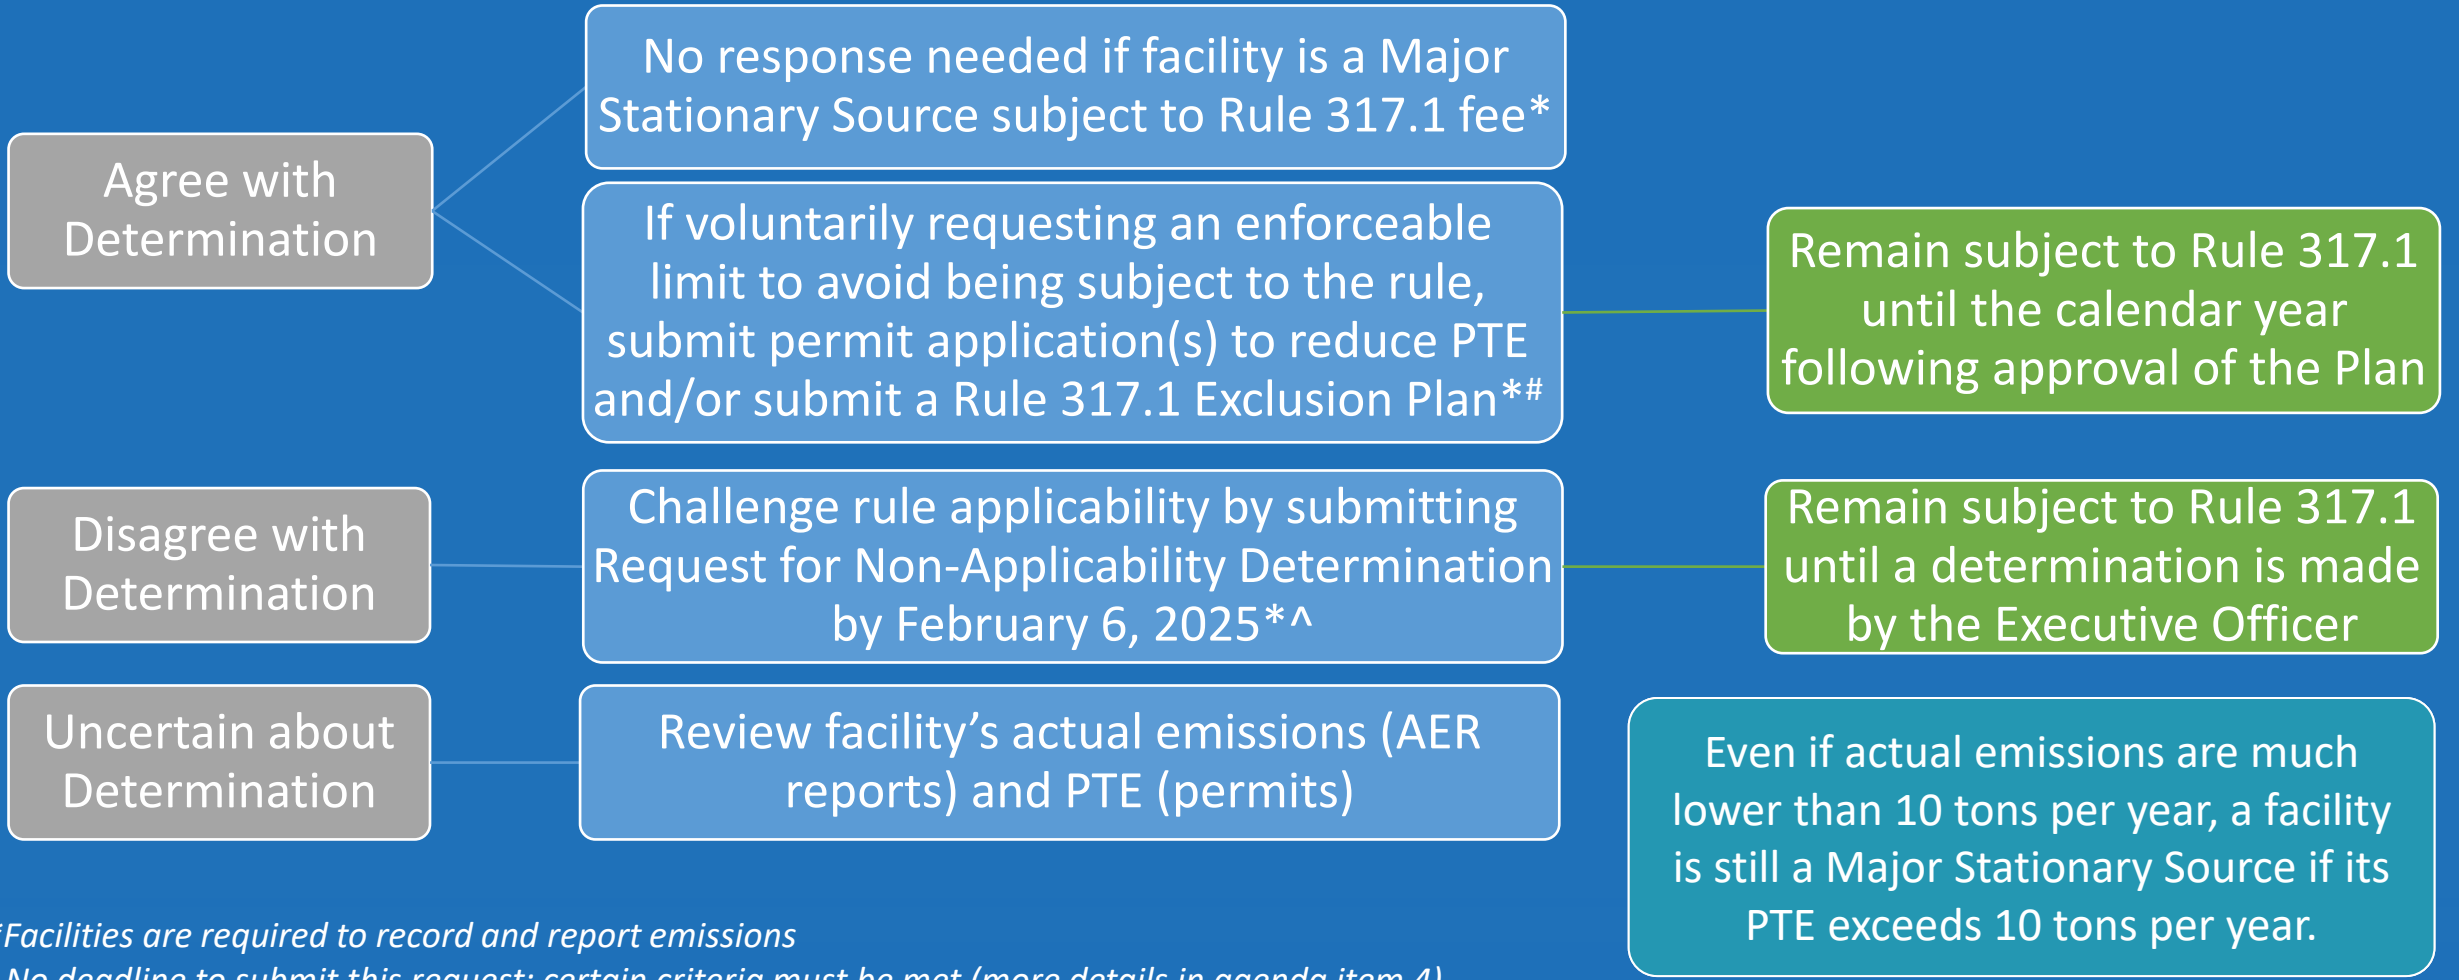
Agree with Determination

No response needed if facility is a Major Stationary Source subject to Rule 317.1 fee*

If voluntarily requesting an enforceable limit to avoid being subject to the rule, submit permit application(s) to reduce PTE and/or submit a Rule 317.1 Exclusion Plan*#

Remain subject to Rule 317.1 until the calendar year following approval of the Plan

Disagree with Determination

Challenge rule applicability by submitting Request for Non-Applicability Determination by February 6, 2025*^

Remain subject to Rule 317.1 until a determination is made by the Executive Officer

Uncertain about Determination

Review facility's actual emissions (AER reports) and PTE (permits)

Even if actual emissions are much lower than 10 tons per year, a facility is still a Major Stationary Source if its PTE exceeds 10 tons per year.

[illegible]Facilities are required to record and report emissions

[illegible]No deadline to submit this request; certain criteria must be met (more details in agenda item 4)